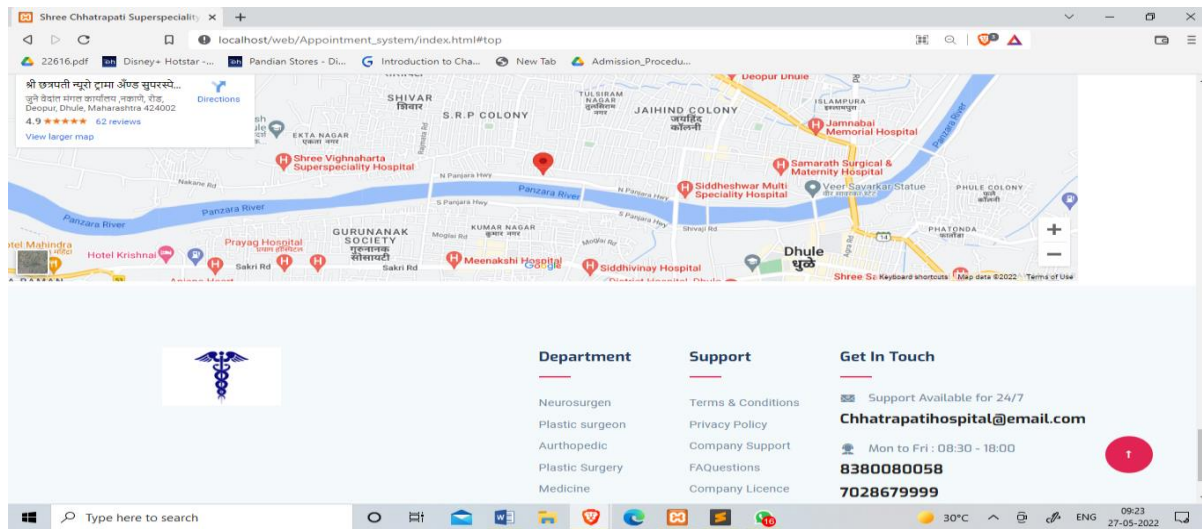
Shree Chhatrapati Superspeciality ×  +

localhost/web/Appointment_system/index.html#top

22616.pdf  Disney+ Hotstar -...  Pandian Stores - Di...  Introduction to Cha...  New Tab  Admission_Procedu...

श्री छत्रपती न्यूरो ट्रामा ॲण्ड सुपरस्पे...
जुने देवांग मंगल कार्यालय ,नकाणे, रोड, Deopur, Dhule, Maharashtra 424002
4.9 ★★★★★ 62 reviews
View larger map
Directions

Deopur Dhule
SHIVAR शिवार
S.R.P COLONY
TULSIRAM NAGAR तुलसीराम नगर
JAIHIND COLONY जयहिंद कॉलनी
ISLAMPURA इस्लामपुरा
Jamnabai Memorial Hospital
EKTA NAGAR एकता नगर
Shree Vighnaharta Superspeciality Hospital
Samarath Surgical & Maternity Hospital
Nakane Rd
N Panzara Hwy
Panzara River
Siddheshwar Multi Speciality Hospital
Veer Savarkar Statue वीर सावरकर पुतळा
PHULE COLONY फुले कॉलनी
Panzara River
S Panzara Hwy
Panzara River
KUMAR NAGAR कुमार नगर
S Panzara Hwy
Shivaji Rd
PHATONDA फाटोंडा
tel Mahindra
Prayag Hospital प्रयाग हॉस्पिटल
GURUNANAK SOCIETY गुरुनानक सोसायटी
Moglai Rd
Hotel Krishna
Sakri Rd
Sakri Rd
Meenakshi Hospital
Siddhivinay Hospital
Dhule धुळे
Shree Sa
Google
Keyboard shortcuts  Map data ©2022  Terms of Use

Department
Neurosurgen
Plastic surgeon
Aurthopedic
Plastic Surgery
Medicine

Support
Terms & Conditions
Privacy Policy
Company Support
FAQuestions
Company Licence

Get In Touch
Support Available for 24/7
Chhatrapatihospital@email.com
Mon to Fri : 08:30 - 18:00
8380080058
7028679999

Type here to search
30°C  ENG  09:23  27-05-2022